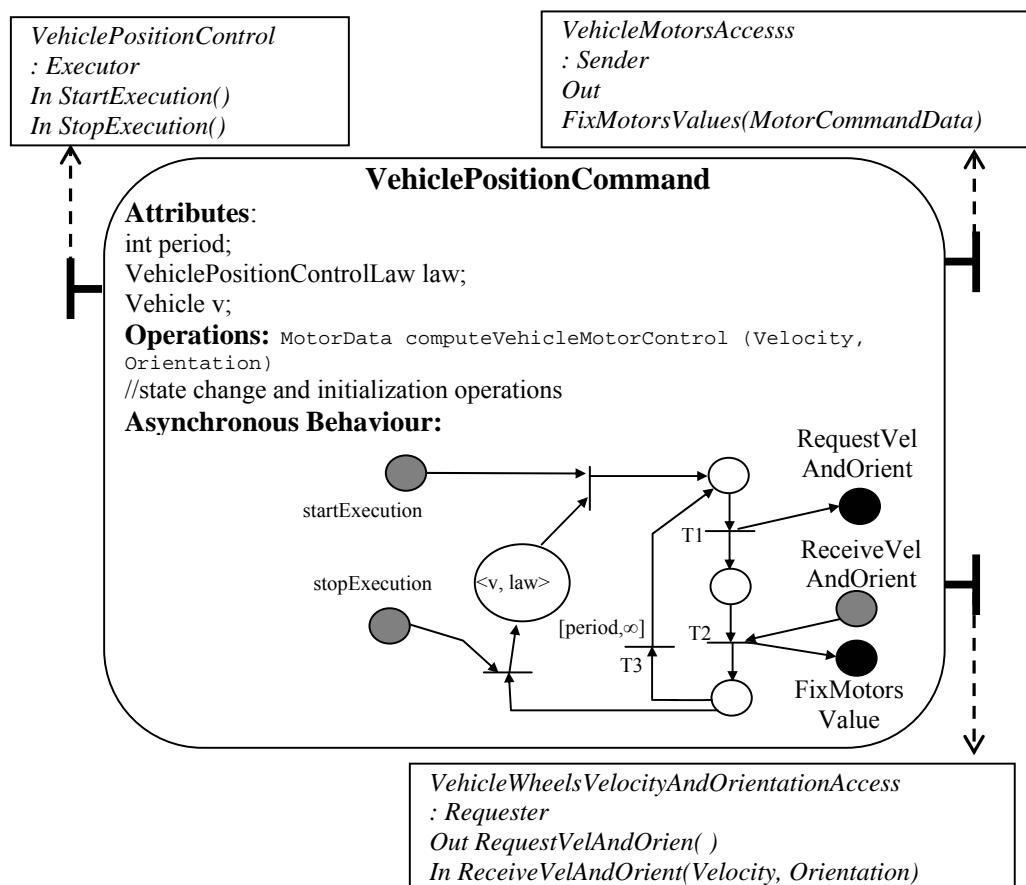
VehiclePositionControl
: Executor
In StartExecution()
In StopExecution()

VehicleMotorsAccesss
: Sender
Out
FixMotorsValues(MotorCommandData)

VehiclePositionCommand

Attributes:
int period;
VehiclePositionControlLaw law;
Vehicle v;
Operations: MotorData computeVehicleMotorControl (Velocity, Orientation)
//state change and initialization operations
Asynchronous Behaviour:

startExecution
stopExecution
<v, law>
[period,∞]
T3
T1
T2
RequestVel AndOrient
ReceiveVel AndOrient
FixMotors Value

VehicleWheelsVelocityAndOrientationAccess
: Requester
Out RequestVelAndOrien( )
In ReceiveVelAndOrient(Velocity, Orientation)